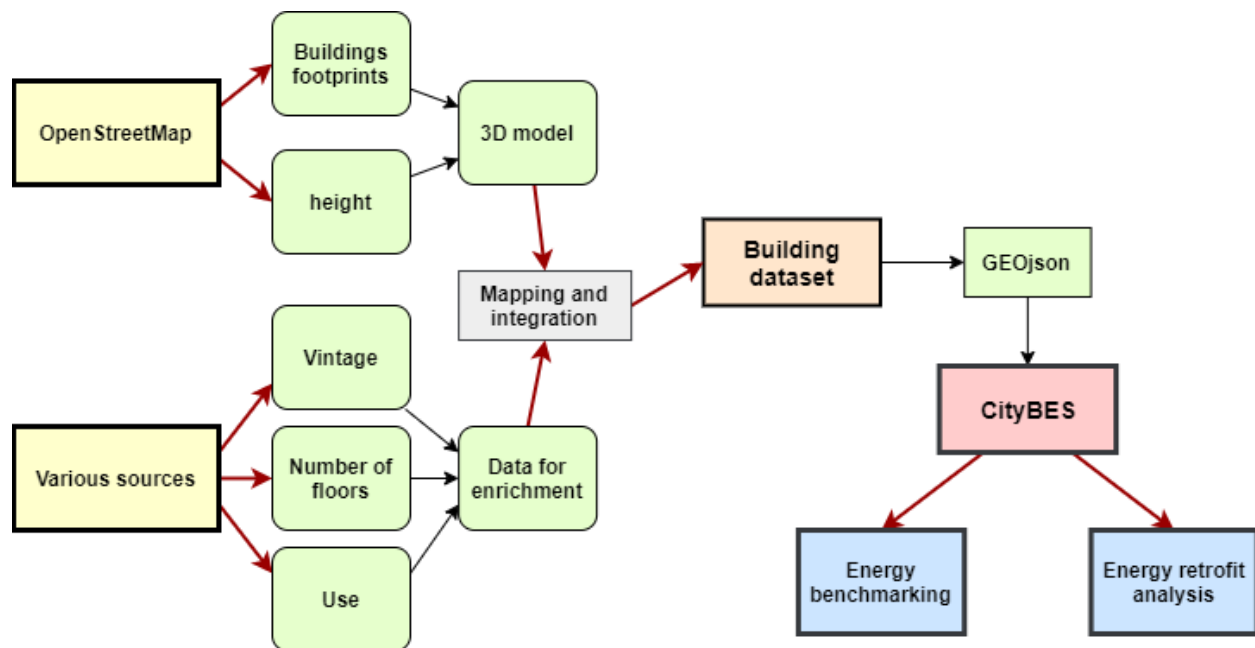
OpenStreetMap

Buildings footprints

height

3D model

Various sources

Vintage

Number of floors

Use

Data for enrichment

Mapping and integration

Building dataset

GEOjson

CityBES

Energy benchmarking

Energy retrofit analysis